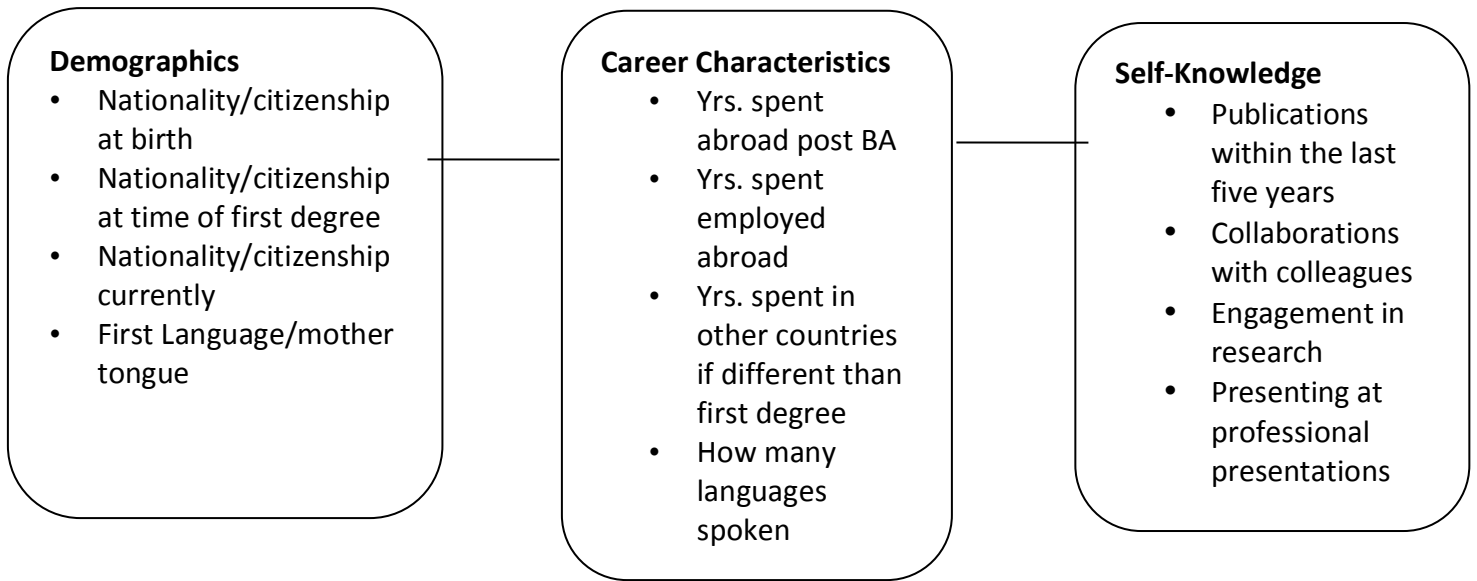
**Demographics**
- Nationality/citizenship at birth
- Nationality/citizenship at time of first degree
- Nationality/citizenship currently
- First Language/mother tongue

**Career Characteristics**
- Yrs. spent abroad post BA
- Yrs. spent employed abroad
- Yrs. spent in other countries if different than first degree
- How many languages spoken

**Self-Knowledge**
- Publications within the last five years
- Collaborations with colleagues
- Engagement in research
- Presenting at professional presentations